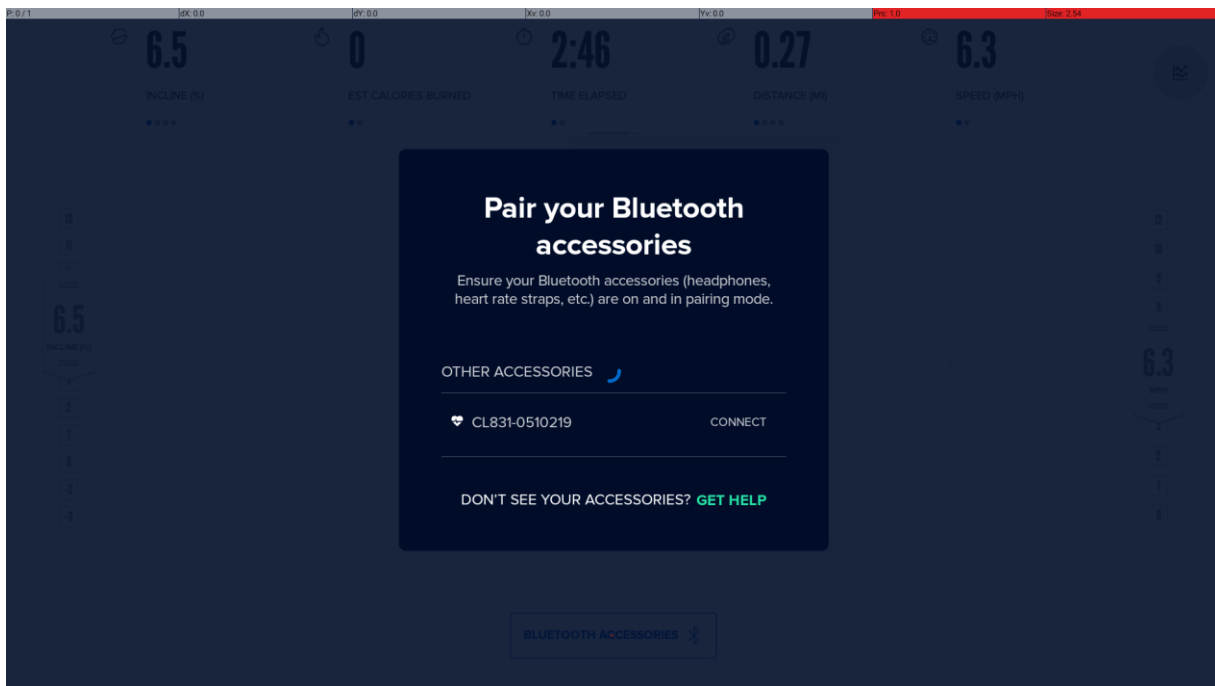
P: 0 / 1 dX: 0.0 dY: 0.0 Xv: 0.0 Yv: 0.0 Prs: 1.0 Size: 2.54

6.5
INCLINE (%)

0
EST CALORIES BURNED

2:46
TIME ELAPSED

0.27
DISTANCE (MI)

6.3
SPEED (MPH)

6.5
INCLINE (%)

6.3
MPH

Pair your Bluetooth accessories

Ensure your Bluetooth accessories (headphones, heart rate straps, etc.) are on and in pairing mode.

OTHER ACCESSORIES

CL831-0510219 CONNECT

DON'T SEE YOUR ACCESSORIES? GET HELP

BLUETOOTH ACCESSORIES